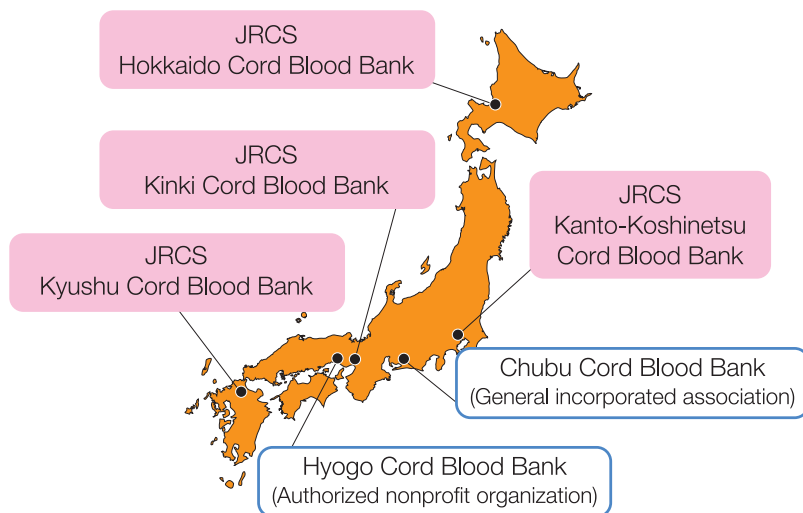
JRCS
Hokkaido Cord Blood Bank

JRCS
Kinki Cord Blood Bank

JRCS
Kanto-Koshinetsu
Cord Blood Bank

JRCS
Kyushu Cord Blood Bank

Chubu Cord Blood Bank
(General incorporated association)

Hyogo Cord Blood Bank
(Authorized nonprofit organization)